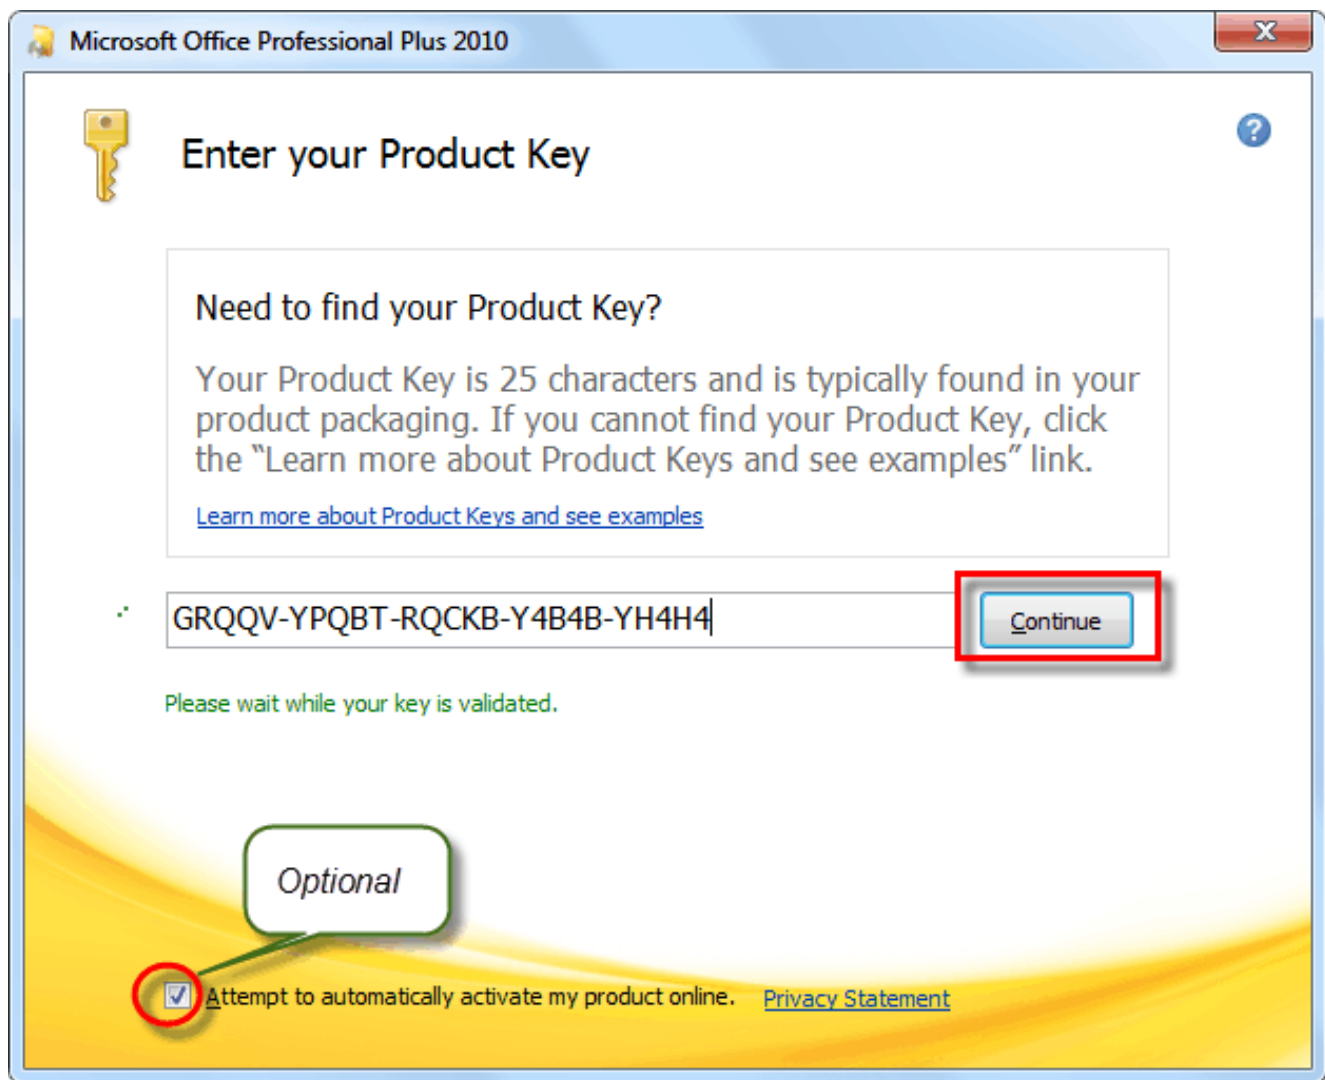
Microsoft Office Professional Plus 2010

X

Enter your Product Key

Need to find your Product Key?

Your Product Key is 25 characters and is typically found in your product packaging. If you cannot find your Product Key, click the "Learn more about Product Keys and see examples" link.

Learn more about Product Keys and see examples

GRQQV-YPQBT-RQCKB-Y4B4B-YH4H4

Continue

Please wait while your key is validated.

Optional

Attempt to automatically activate my product online.

Privacy Statement